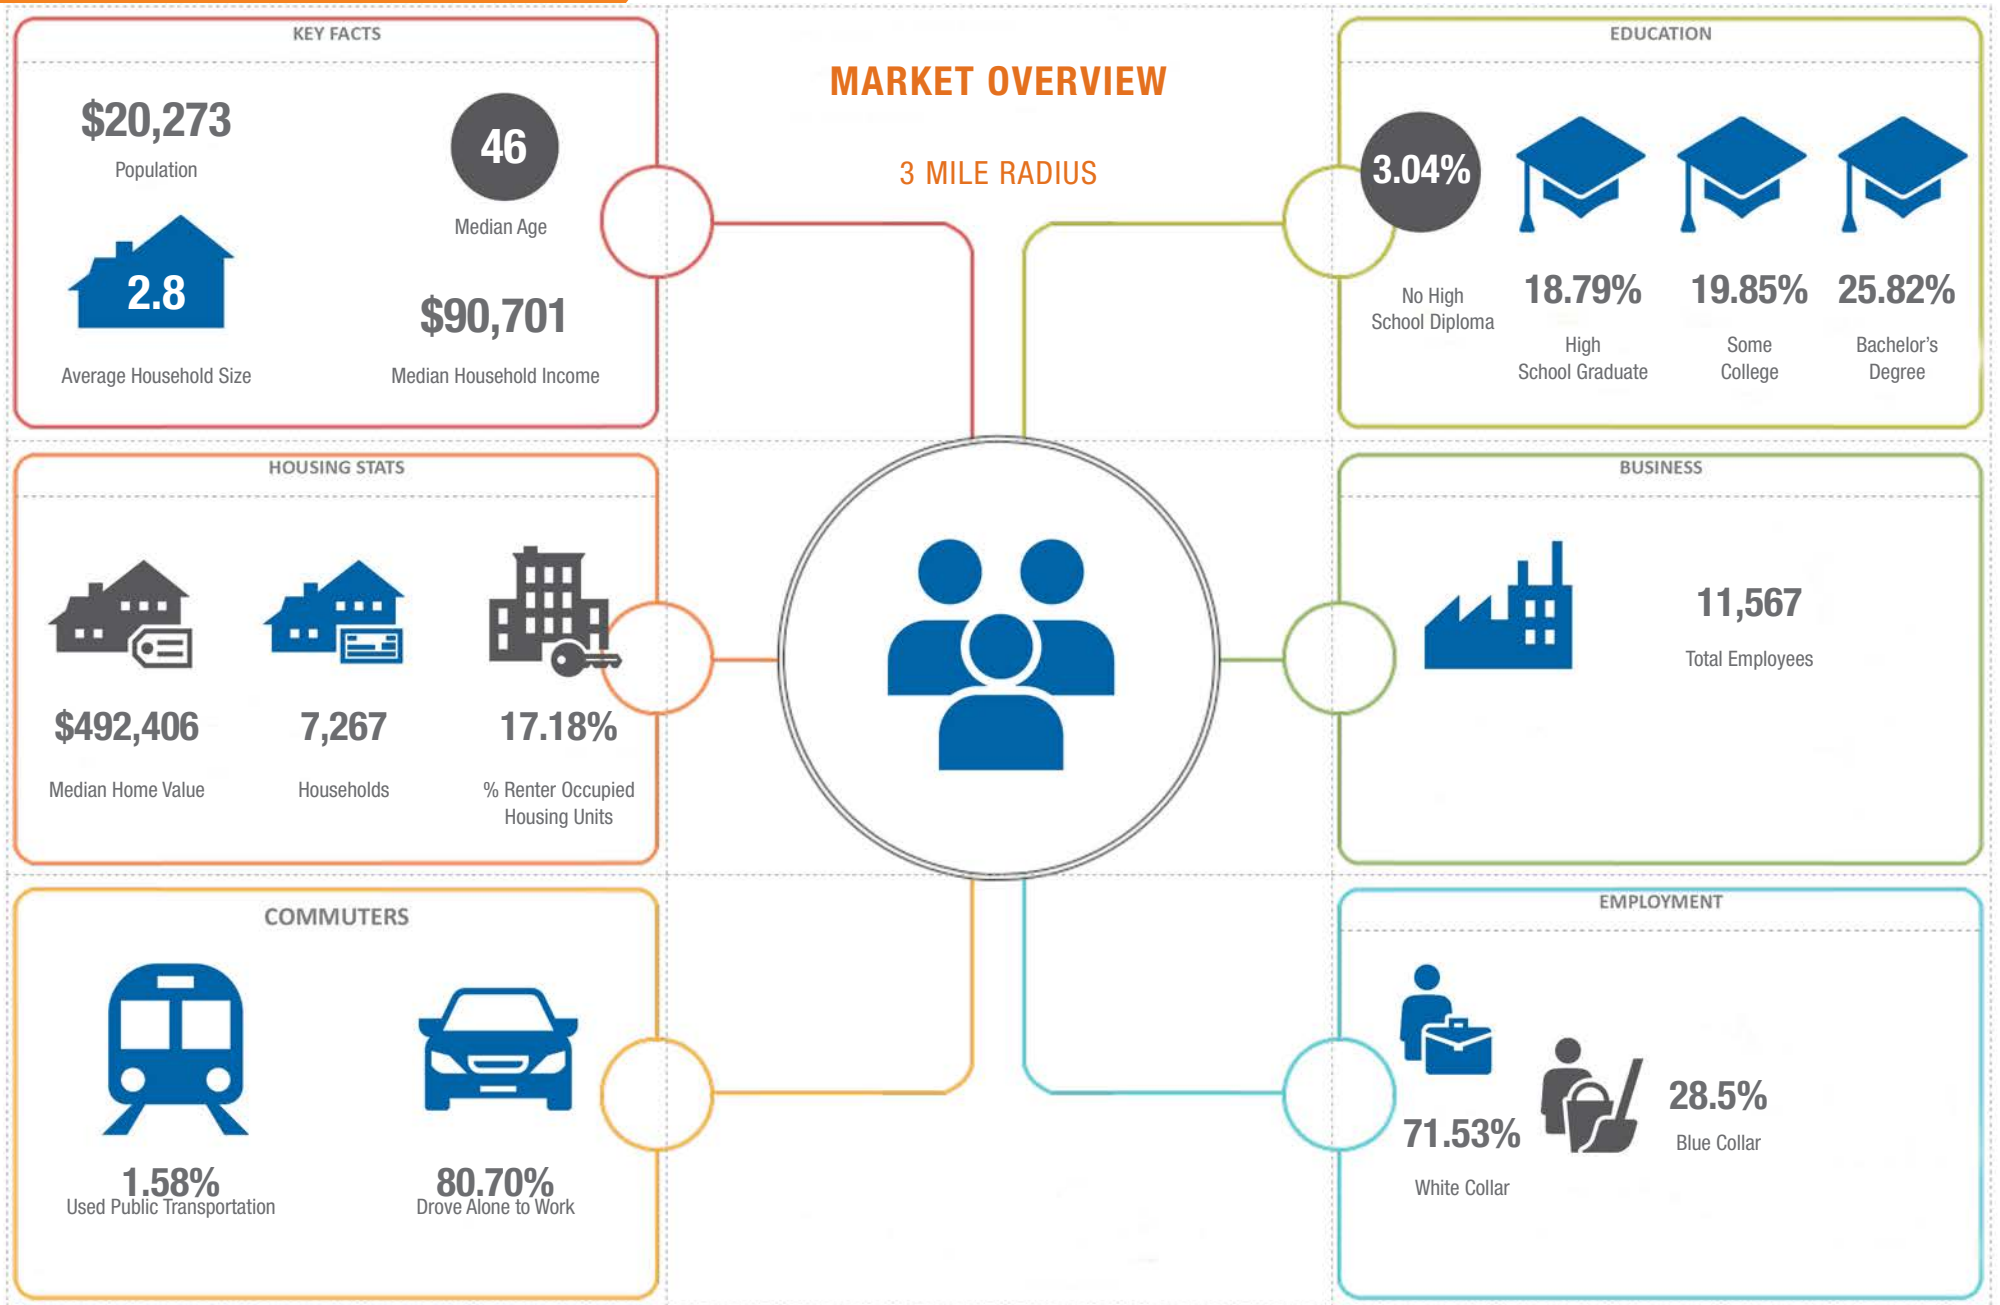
KEY FACTS

$20,273
Population

46
Median Age

2.8
Average Household Size

$90,701
Median Household Income

MARKET OVERVIEW

3 MILE RADIUS

EDUCATION

3.04%
No High School Diploma

18.79%
High School Graduate

19.85%
Some College

25.82%
Bachelor's Degree

HOUSING STATS

$492,406
Median Home Value

7,267
Households

17.18%
% Renter Occupied Housing Units

BUSINESS

11,567
Total Employees

COMMUTERS

1.58%
Used Public Transportation

80.70%
Drove Alone to Work

EMPLOYMENT

71.53%
White Collar

28.5%
Blue Collar